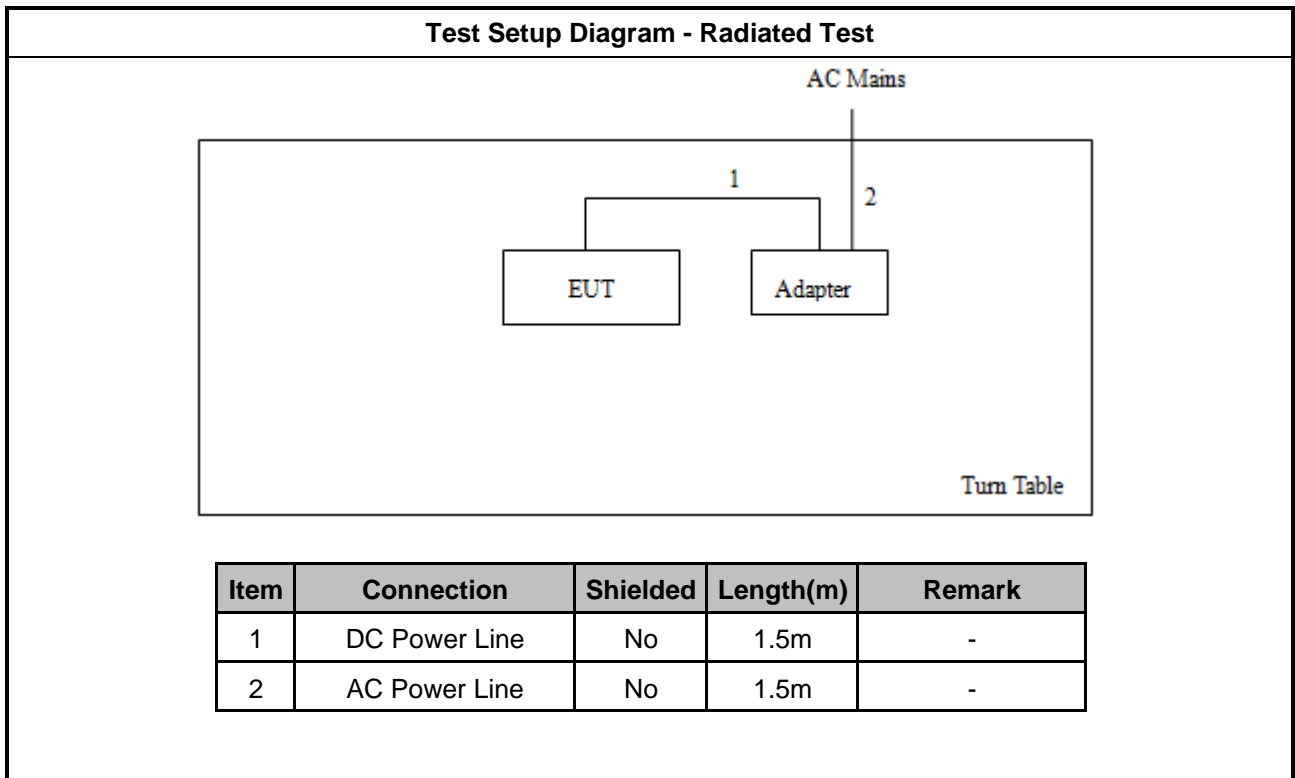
Test Setup Diagram - Radiated Test

AC Mains

1

2

EUT

Adapter

Turn Table

| Item | Connection | Shielded | Length(m) | Remark |
|---|---|---|---|---|
| 1 | DC Power Line | No | 1.5m | - |
| 2 | AC Power Line | No | 1.5m | - |